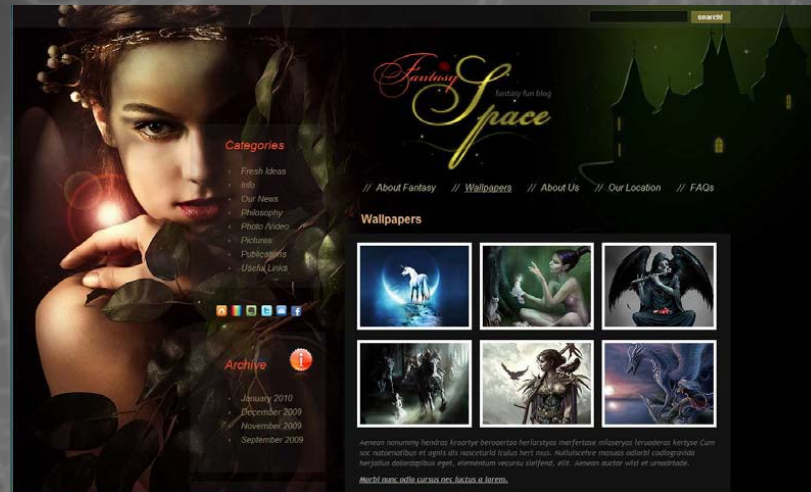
search

Fantasy Space
fantasy fun blog

// About Fantasy // Wallpapers // About Us // Our Location // FAQs

Categories

Fresh Ideas
Info
Our News
Philosophy
Photo /Video
Pictures
Publications
Useful Links

Archive

January 2010
December 2009
November 2009
September 2009

Wallpapers

Aenean nonummy hendrerit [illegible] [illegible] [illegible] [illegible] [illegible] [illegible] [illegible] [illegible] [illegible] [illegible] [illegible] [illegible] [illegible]

Morbi nunc odio cursus nec luctus a lorem.